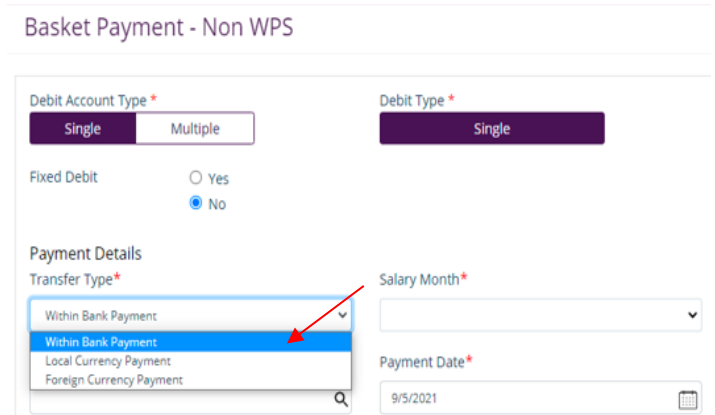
Basket Payment - Non WPS

Debit Account Type *
Single
Multiple

Debit Type *
Single

Fixed Debit
Yes
No

Payment Details
Transfer Type*
Within Bank Payment
Within Bank Payment
Local Currency Payment
Foreign Currency Payment

Salary Month*

Payment Date*
9/5/2021